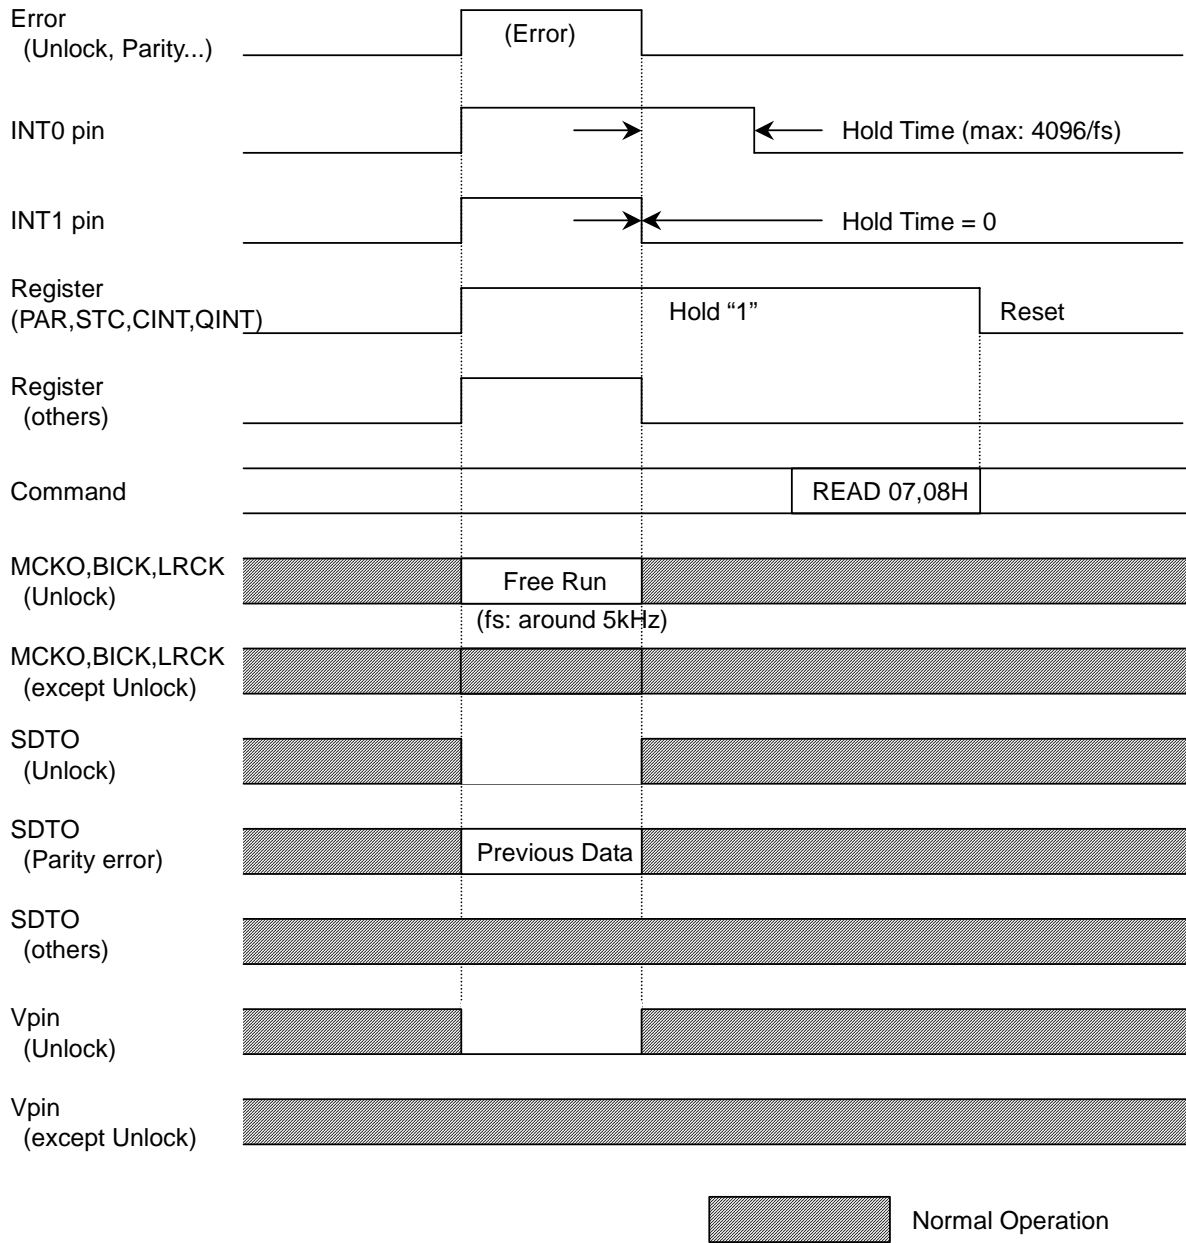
Error
(Unlock, Parity...)

(Error)

INT0 pin

Hold Time (max: 4096/fs)

INT1 pin

Hold Time = 0

Register
(PAR,STC,CINT,QINT)

Hold "1"

Reset

Register
(others)

Command

READ 07,08H

MCKO,BICK,LRCK
(Unlock)

Free Run

(fs: around 5kHz)

MCKO,BICK,LRCK
(except Unlock)

SDTO
(Unlock)

SDTO
(Parity error)

Previous Data

SDTO
(others)

Vpin
(Unlock)

Vpin
(except Unlock)

Normal Operation